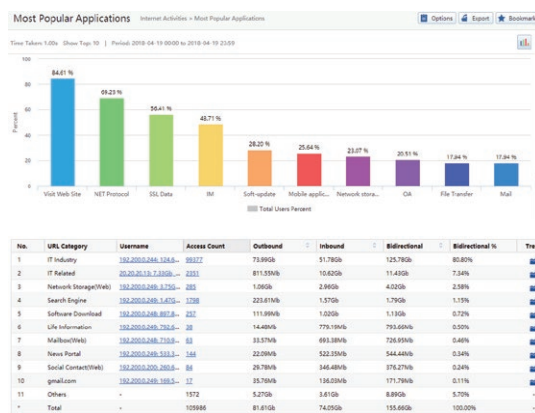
Most Popular Applications Internet Activities » Most Popular Applications

Options Export Bookmark

Time Taken: 1.00s Show Top: 10 | Period: 2018-04-11 00:00 to 2018-04-19 23:59

Percent

100
80
60
40
20
0

84.61 %
69.23 %
56.41 %
48.71 %
28.20 %
25.64 %
23.07 %
20.51 %
17.94 %
17.94 %

Visit Web Site
NET Protocol
SSL Data
IM
Soft-update
Mobile applic...
Network stora...
OA
File Transfer
Mail

Total Users Percent

| No. | URL Category | Username | Access Count | Outbound | Inbound | Bidirectional | Bidirectional % | Tre |
|---|---|---|---|---|---|---|---|---|
| 1 | IT Industry | 192.200.0.249: 124.6... | 99377 | 73.99Gb | 51.78Gb | 125.78Gb | 80.80% | |
| 2 | IT Related | 20.20.20.113: 7.33Gb... | 2351 | 811.55Mb | 10.62Gb | 11.43Gb | 7.34% | |
| 3 | Network Storage(Web) | 192.200.0.249: 3.75G... | 285 | 1.06Gb | 2.96Gb | 4.02Gb | 2.58% | |
| 4 | Search Engine | 192.200.0.249: 1.47G... | 1798 | 223.61Mb | 1.57Gb | 1.79Gb | 1.15% | |
| 5 | Software Download | 192.200.0.249: 807.8... | 257 | 111.99Mb | 1.02Gb | 1.13Gb | 0.72% | |
| 6 | Life Information | 192.200.0.249: 792.6... | 38 | 14.48Mb | 779.19Mb | 793.66Mb | 0.50% | |
| 7 | Mailbox(Web) | 192.200.0.249: 710.8... | 83 | 33.57Mb | 693.38Mb | 726.95Mb | 0.46% | |
| 8 | News Portal | 192.200.0.249: 533.3... | 144 | 22.09Mb | 522.35Mb | 544.44Mb | 0.34% | |
| 9 | Social Contact(Web) | 192.200.0.200: 260.6... | 84 | 29.78Mb | 346.48Mb | 376.27Mb | 0.24% | |
| 10 | gmail.com | 192.200.0.249: 169.5... | 17 | 35.76Mb | 136.03Mb | 171.79Mb | 0.11% | |
| 11 | Others | - | 1572 | 5.27Gb | 3.61Gb | 8.89Gb | 5.70% | |
| * | Total | - | 105986 | 81.61Gb | 74.05Gb | 155.66Gb | 100.00% | |